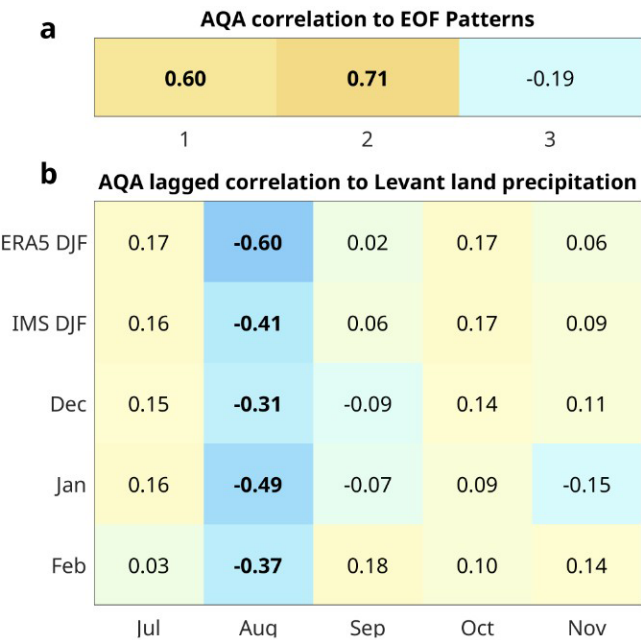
a

AQA correlation to EOF Patterns

| 1 | 2 | 3 |
|---|---|---|
| **0.60** | **0.71** | -0.19 |

b

AQA lagged correlation to Levant land precipitation

| | Jul | Aug | Sep | Oct | Nov |
|---|---|---|---|---|---|
| ERA5 DJF | 0.17 | **-0.60** | 0.02 | 0.17 | 0.06 |
| IMS DJF | 0.16 | **-0.41** | 0.06 | 0.17 | 0.09 |
| Dec | 0.15 | **-0.31** | -0.09 | 0.14 | 0.11 |
| Jan | 0.16 | **-0.49** | -0.07 | 0.09 | -0.15 |
| Feb | 0.03 | **-0.37** | 0.18 | 0.10 | 0.14 |